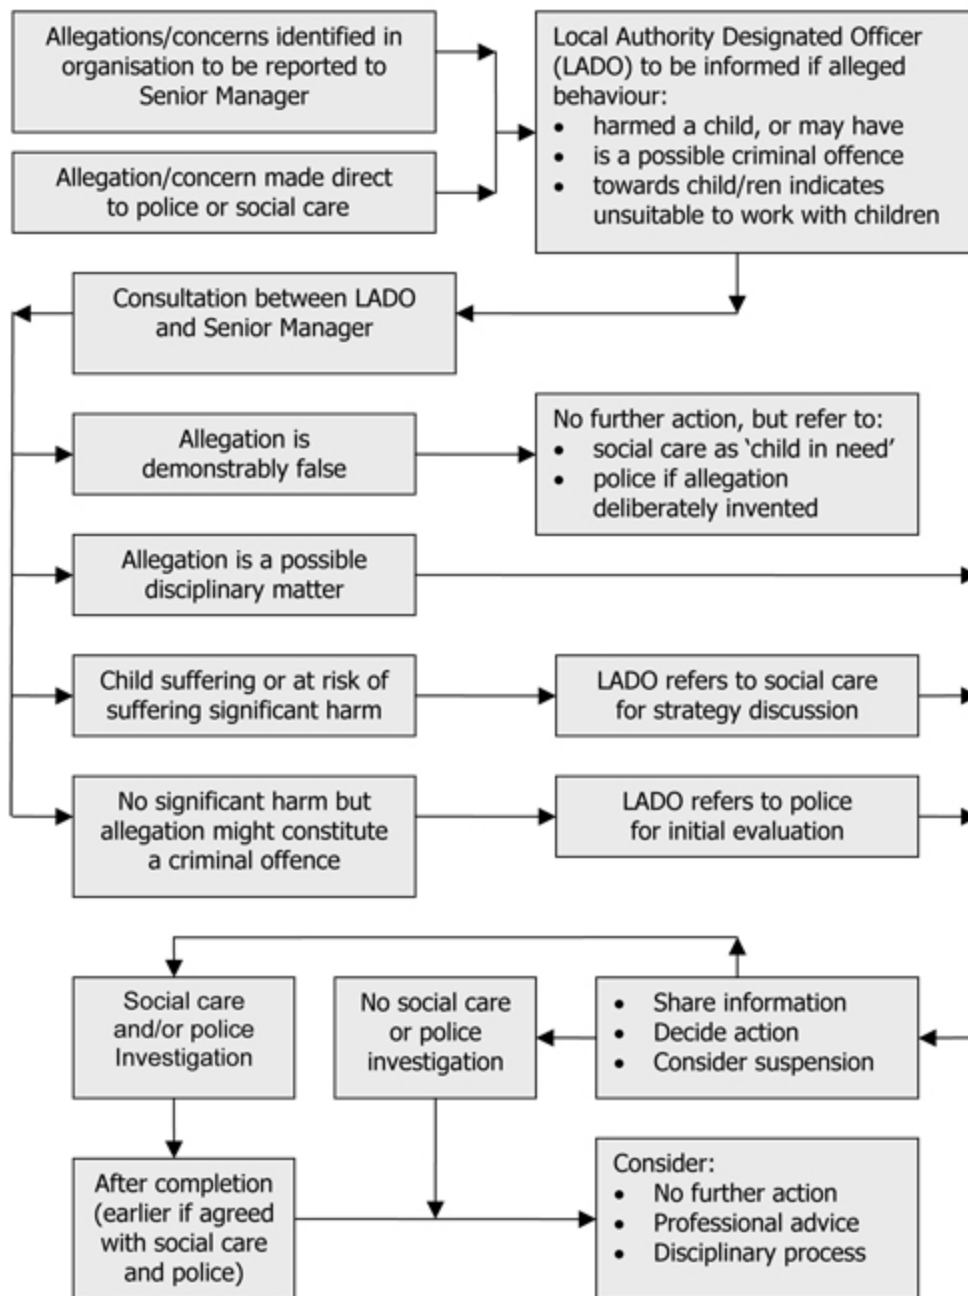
Allegations/concerns identified in organisation to be reported to Senior Manager

Allegation/concern made direct to police or social care

Local Authority Designated Officer (LADO) to be informed if alleged behaviour:
- harmed a child, or may have
- is a possible criminal offence
- towards child/ren indicates unsuitable to work with children

Consultation between LADO and Senior Manager

Allegation is demonstrably false

No further action, but refer to:
- social care as 'child in need'
- police if allegation deliberately invented

Allegation is a possible disciplinary matter

Child suffering or at risk of suffering significant harm

LADO refers to social care for strategy discussion

No significant harm but allegation might constitute a criminal offence

LADO refers to police for initial evaluation

Social care and/or police Investigation

No social care or police investigation

- Share information
- Decide action
- Consider suspension

After completion (earlier if agreed with social care and police)

Consider:
- No further action
- Professional advice
- Disciplinary process